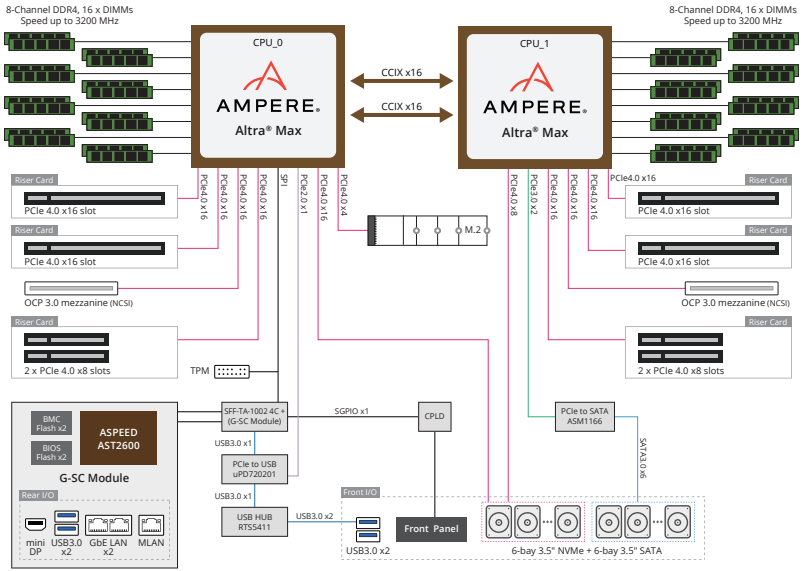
8-Channel DDR4, 16 x DIMMs
Speed up to 3200 MHz

8-Channel DDR4, 16 x DIMMs
Speed up to 3200 MHz

CPU_0

AMPERE.
Altra® Max

CCIX x16

CCIX x16

CPU_1

AMPERE.
Altra® Max

PCIe4.0 x16
PCIe4.0 x16
PCIe4.0 x16
PCIe4.0 x16
SPI
PCIe2.0 x1
PCIe4.0 x16
PCIe4.0 x4

PCIe4.0 x8
PCIe3.0 x2
PCIe4.0 x16
PCIe4.0 x16
PCIe4.0 x16

Riser Card
PCIe 4.0 x16 slot

Riser Card
PCIe 4.0 x16 slot

OCP 3.0 mezzanine (NCSI)

Riser Card
2 x PCIe 4.0 x8 slots

M.2

Riser Card
PCIe 4.0 x16 slot

Riser Card
PCIe 4.0 x16 slot

OCP 3.0 mezzanine (NCSI)

Riser Card
2 x PCIe 4.0 x8 slots

TPM

BMC
Flash x2

BIOS
Flash x2

ASPEED
AST2600

G-SC Module

Rear I/O
mini DP
USB3.0 x2
GbE LAN x2
MLAN

SFF-TA-1002 4C +
(G-SC Module)

SGPIO x1

CPLD

PCIe to SATA
ASM1166

SATA3.0 x6

USB3.0 x1

PCIe to USB
uPD720201

USB3.0 x1

USB HUB
RTS5411

USB3.0 x2

Front I/O
USB3.0 x2

Front Panel

6-bay 3.5" NVMe + 6-bay 3.5" SATA